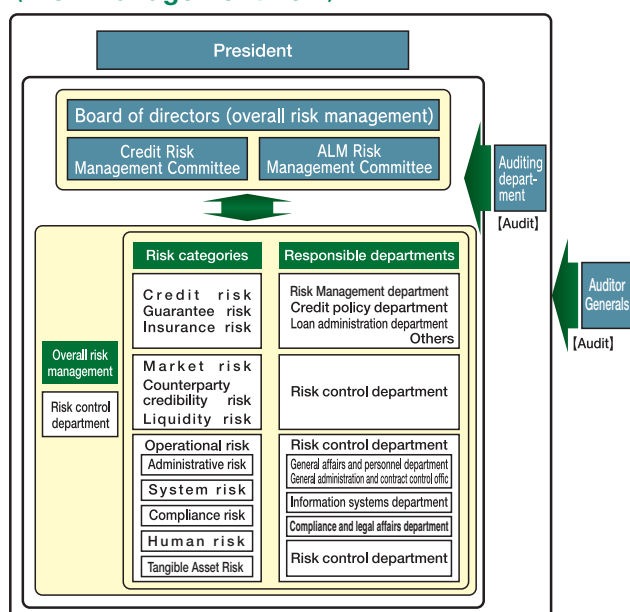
President

Board of directors (overall risk management)

Credit Risk Management Committee

ALM Risk Management Committee

Auditing department

【Audit】

Auditor Generals

【Audit】

Overall risk management

Risk control department

Risk categories

Responsible departments

Credit risk
Guarantee risk
Insurance risk

Risk Management department
Credit policy department
Loan administration department
Others

Market risk
Counterparty credibility risk
Liquidity risk

Risk control department

Operational risk

Administrative risk

System risk

Compliance risk

Human risk

Tangible Asset Risk

Risk control department

General affairs and personnel department
General administration and contract control offic

Information systems department

Compliance and legal affairs department

Risk control department